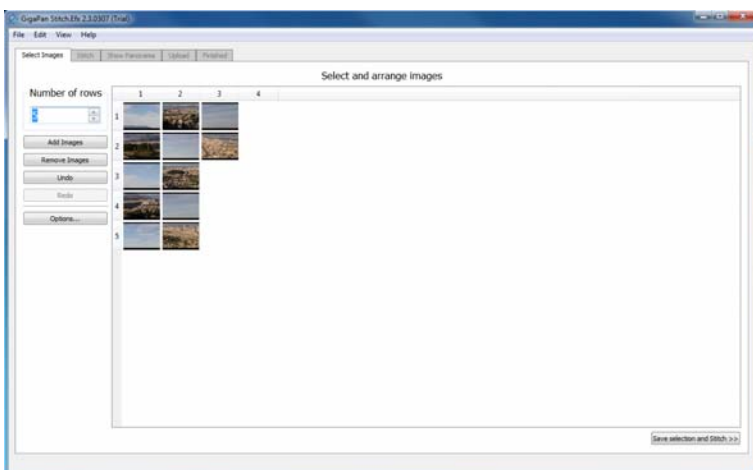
GigaPan Stitch.Efx 2.3.0307 (Trial)

File Edit View Help

Select Images Stitch Show Panorama Upload Finished

Select and arrange images

Number of rows

5

Add Images

Remove Images

Undo

Redo

Options...

1 2 3 4

1

2

3

4

5

Save selection and Stitch >>